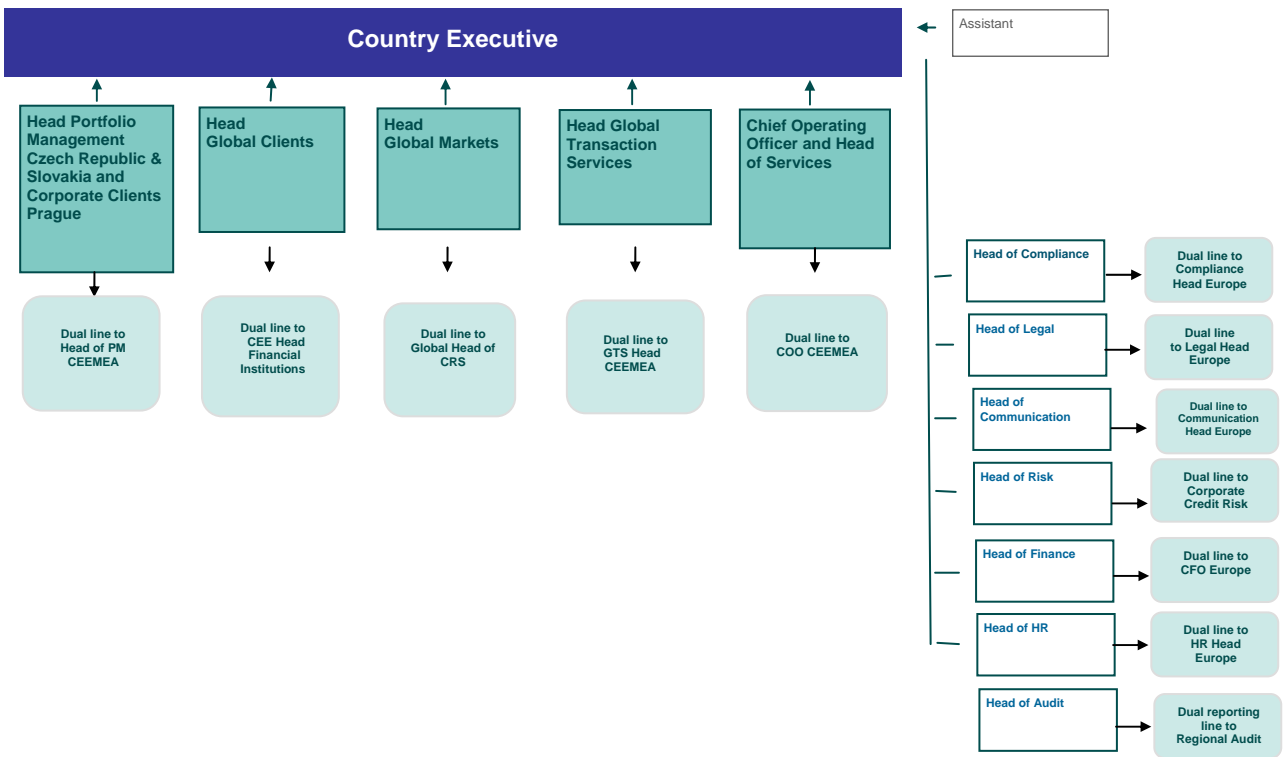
Country Executive

Assistant

Head Portfolio Management Czech Republic & Slovakia and Corporate Clients Prague

Dual line to Head of PM CEEMEA

Head Global Clients

Dual line to CEE Head Financial Institutions

Head Global Markets

Dual line to Global Head of CRS

Head Global Transaction Services

Dual line to GTS Head CEEMEA

Chief Operating Officer and Head of Services

Dual line to COO CEEMEA

Head of Compliance

Dual line to Compliance Head Europe

Head of Legal

Dual line to Legal Head Europe

Head of Communication

Dual line to Communication Head Europe

Head of Risk

Dual line to Corporate Credit Risk

Head of Finance

Dual line to CFO Europe

Head of HR

Dual line to HR Head Europe

Head of Audit

Dual reporting line to Regional Audit